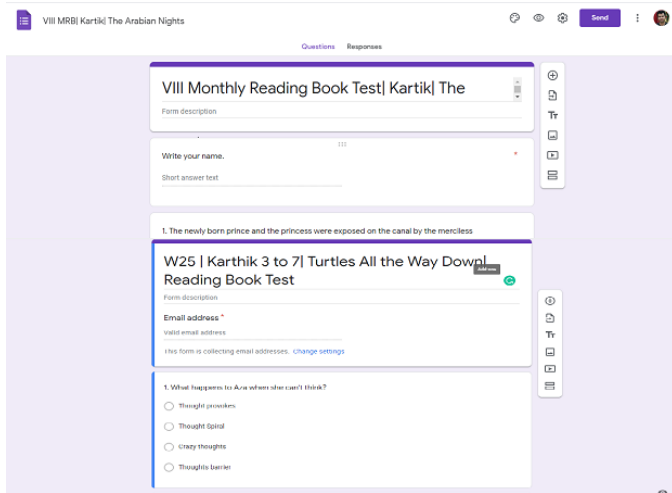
VIII MRB| Kartik| The Arabian Nights

Send

Questions Responses

VIII Monthly Reading Book Test| Kartik| The

Form description

Write your name. *

Short answer text

1. The newly born prince and the princess were exposed on the canal by the merciless

W25 | Karthik 3 to 7| Turtles All the Way Down| Reading Book Test

Add row

Form description

Email address *

Valid email address

This form is collecting email addresses. Change settings

1. What happens to Aza when she can't think?

Thought provokes

Thought Spiral

Crazy thoughts

Thoughts barrier